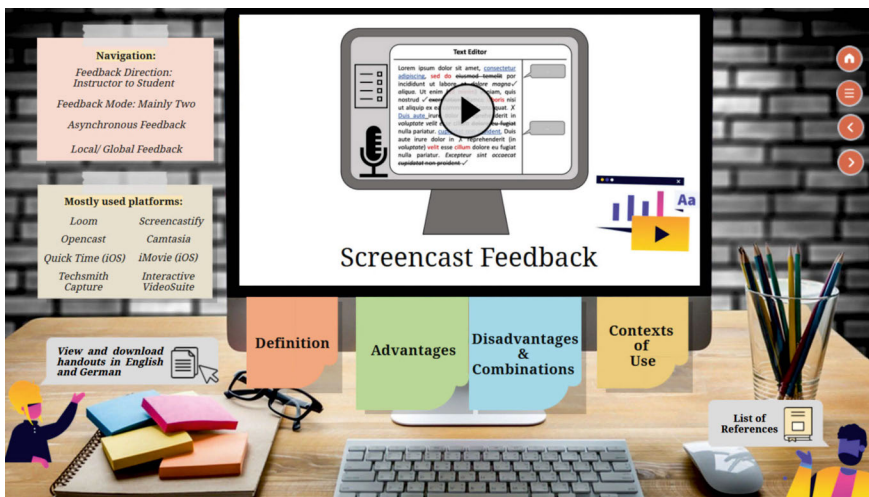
Navigation:
Feedback Direction: Instructor to Student

Feedback Mode: Mainly Two

Asynchronous Feedback

Local/ Global Feedback

Mostly used platforms:

| | |
|---|---|
| Loom | Screencastify |
| Opencast | Camtasia |
| Quick Time (iOS) | iMovie (iOS) |
| Techsmith Capture | Interactive VideoSuite |

Text Editor

Lorem ipsum dolor sit amet, consectetur adipiscing, sed do eiusmod temelit por incididunt ut labore et dolore magna aliqua. Ut enim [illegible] quis nostrud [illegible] nisi ut aliquip ex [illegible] Duis aute irure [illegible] voluptate velit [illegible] nulla pariatur. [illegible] Duis aute irure dolor in reprehenderit in voluptate velit esse cillum dolore eu fugiat nulla pariatur. Excepteur sint occaecat cupidatat non proident

Aa

Screencast Feedback

View and download handouts in English and German

Definition

Advantages

Disadvantages & Combinations

Contexts of Use

List of References